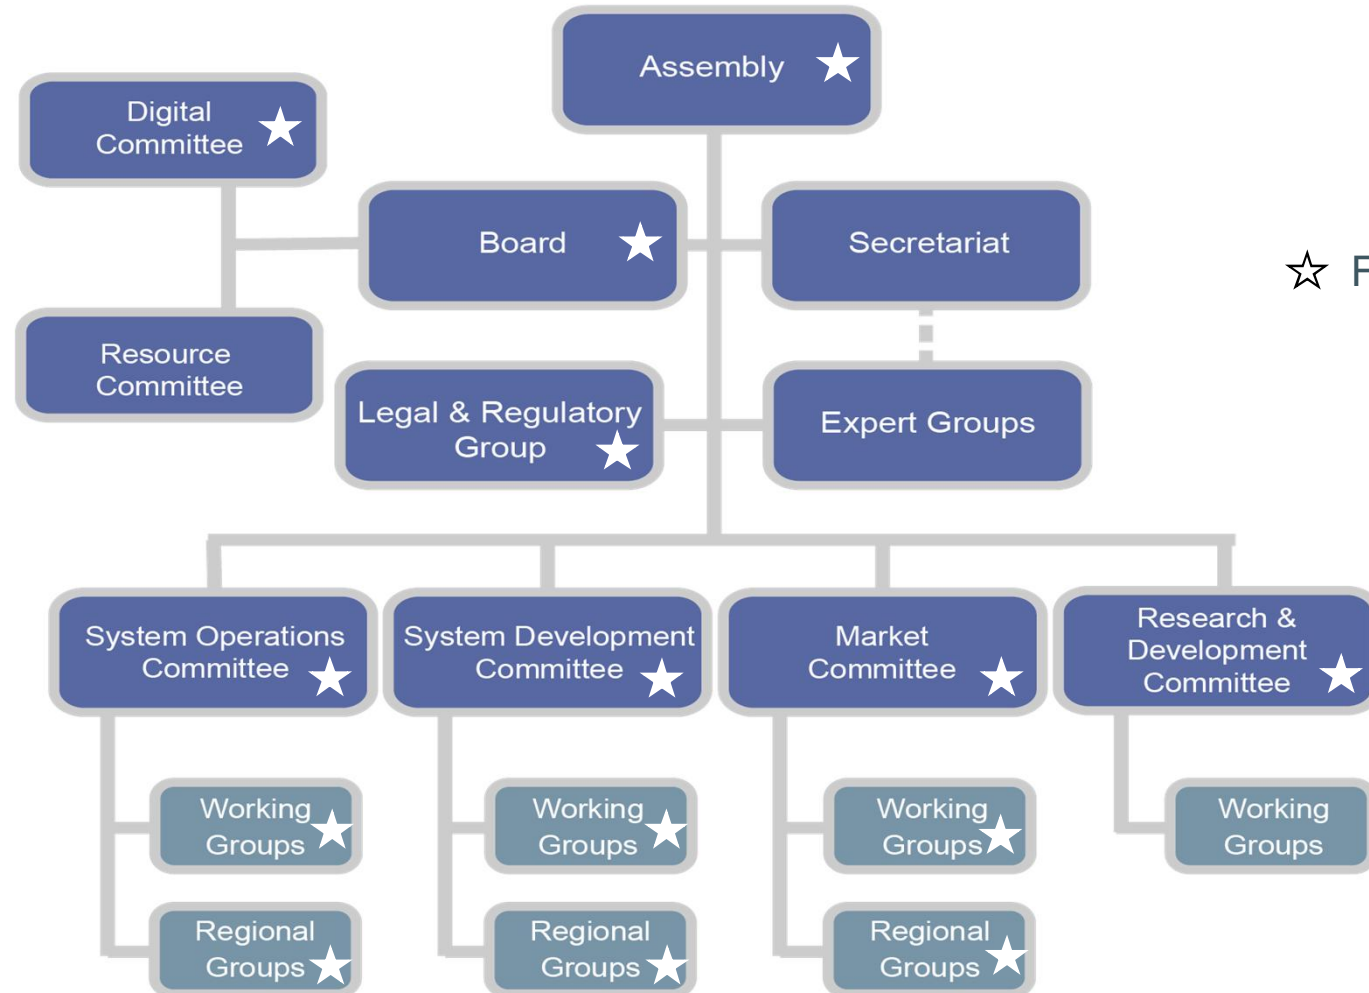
Assembly ★

Digital Committee ★

Board ★

Secretariat

☆ F

Resource Committee

Legal & Regulatory Group ★

Expert Groups

System Operations Committee ★

System Development Committee ★

Market Committee ★

Research & Development Committee ★

Working Groups ★

Working Groups ★

Working Groups ★

Working Groups

Regional Groups ★

Regional Groups ★

Regional Groups ★